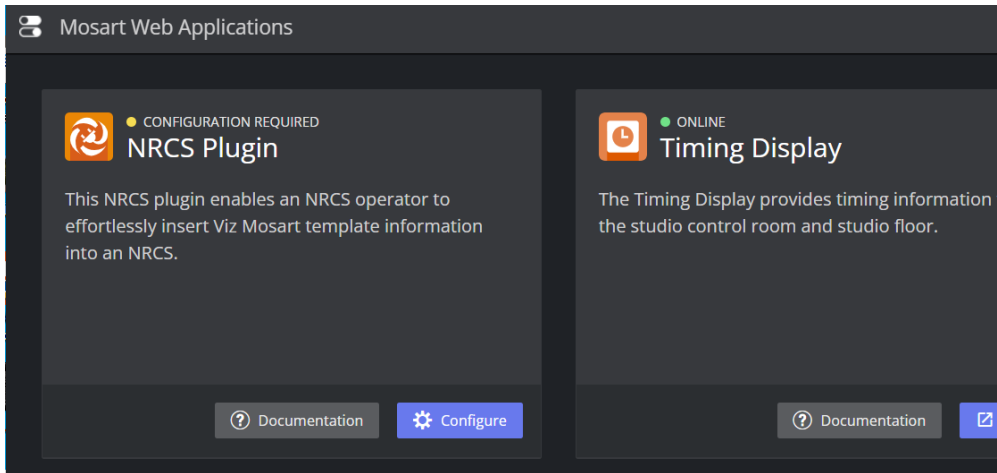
Mosart Web Applications

CONFIGURATION REQUIRED
NRCS Plugin

This NRCS plugin enables an NRCS operator to effortlessly insert Viz Mosart template information into an NRCS.

Documentation
Configure

ONLINE
Timing Display

The Timing Display provides timing information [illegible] the studio control room and studio floor.

Documentation